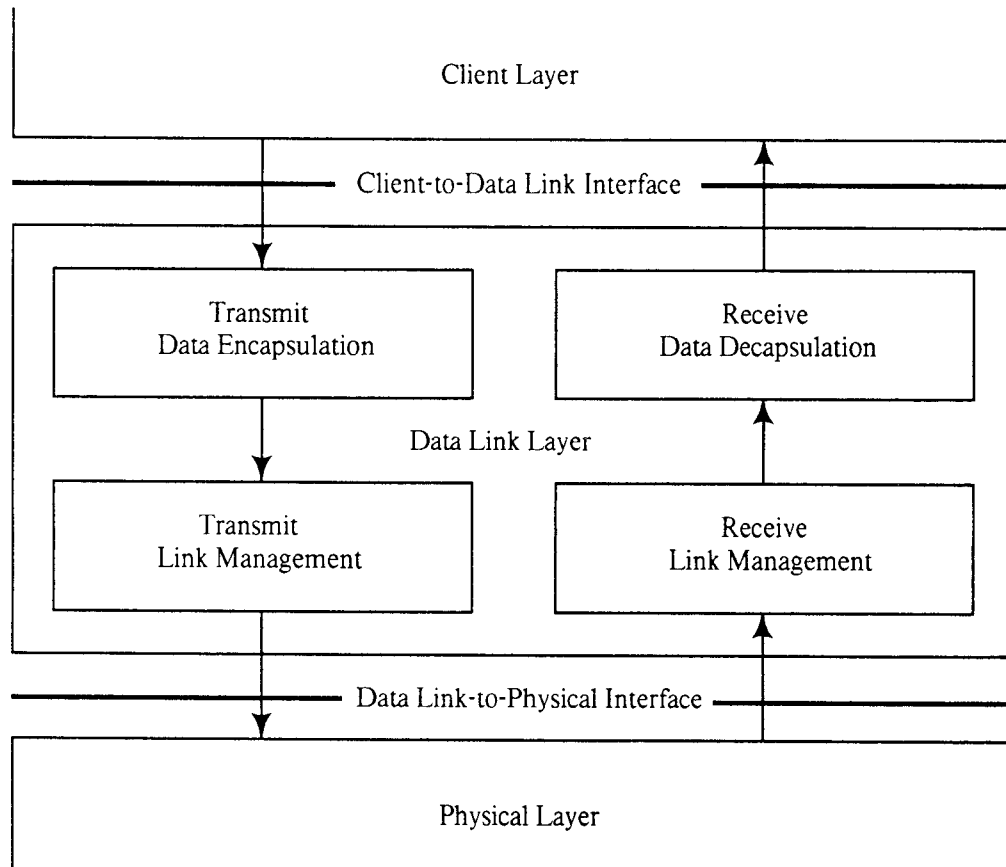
Client Layer

Client-to-Data Link Interface

Transmit
Data Encapsulation

Receive
Data Decapsulation

Data Link Layer

Transmit
Link Management

Receive
Link Management

Data Link-to-Physical Interface

Physical Layer